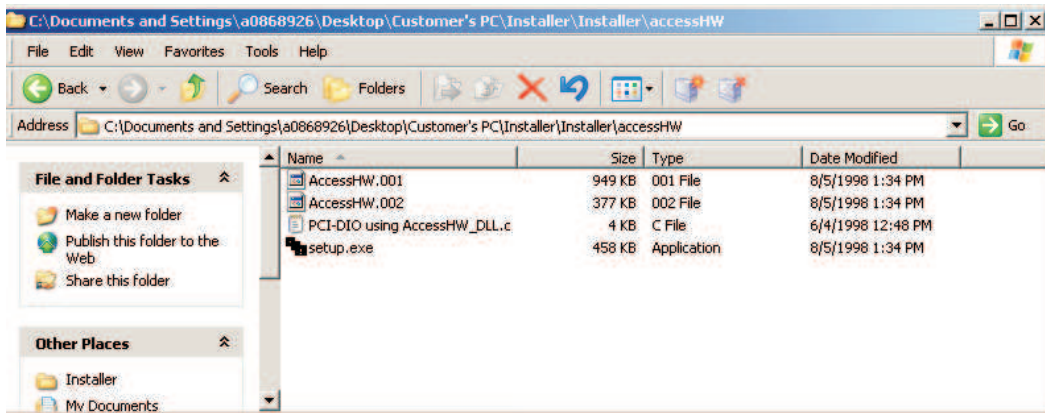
C:\Documents and Settings\a0868926\Desktop\Customer's PC\Installer\Installer\accessHW

File Edit View Favorites Tools Help

Back Search Folders

Address C:\Documents and Settings\a0868926\Desktop\Customer's PC\Installer\Installer\accessHW Go

File and Folder Tasks

Make a new folder

Publish this folder to the Web

Share this folder

Other Places

Installer

My Documents

| Name | Size | Type | Date Modified |
|---|---|---|---|
| AccessHW.001 | 949 KB | 001 File | 8/5/1998 1:34 PM |
| AccessHW.002 | 377 KB | 002 File | 8/5/1998 1:34 PM |
| PCI-DIO using AccessHW_DLL.c | 4 KB | C File | 6/4/1998 12:48 PM |
| setup.exe | 458 KB | Application | 8/5/1998 1:34 PM |